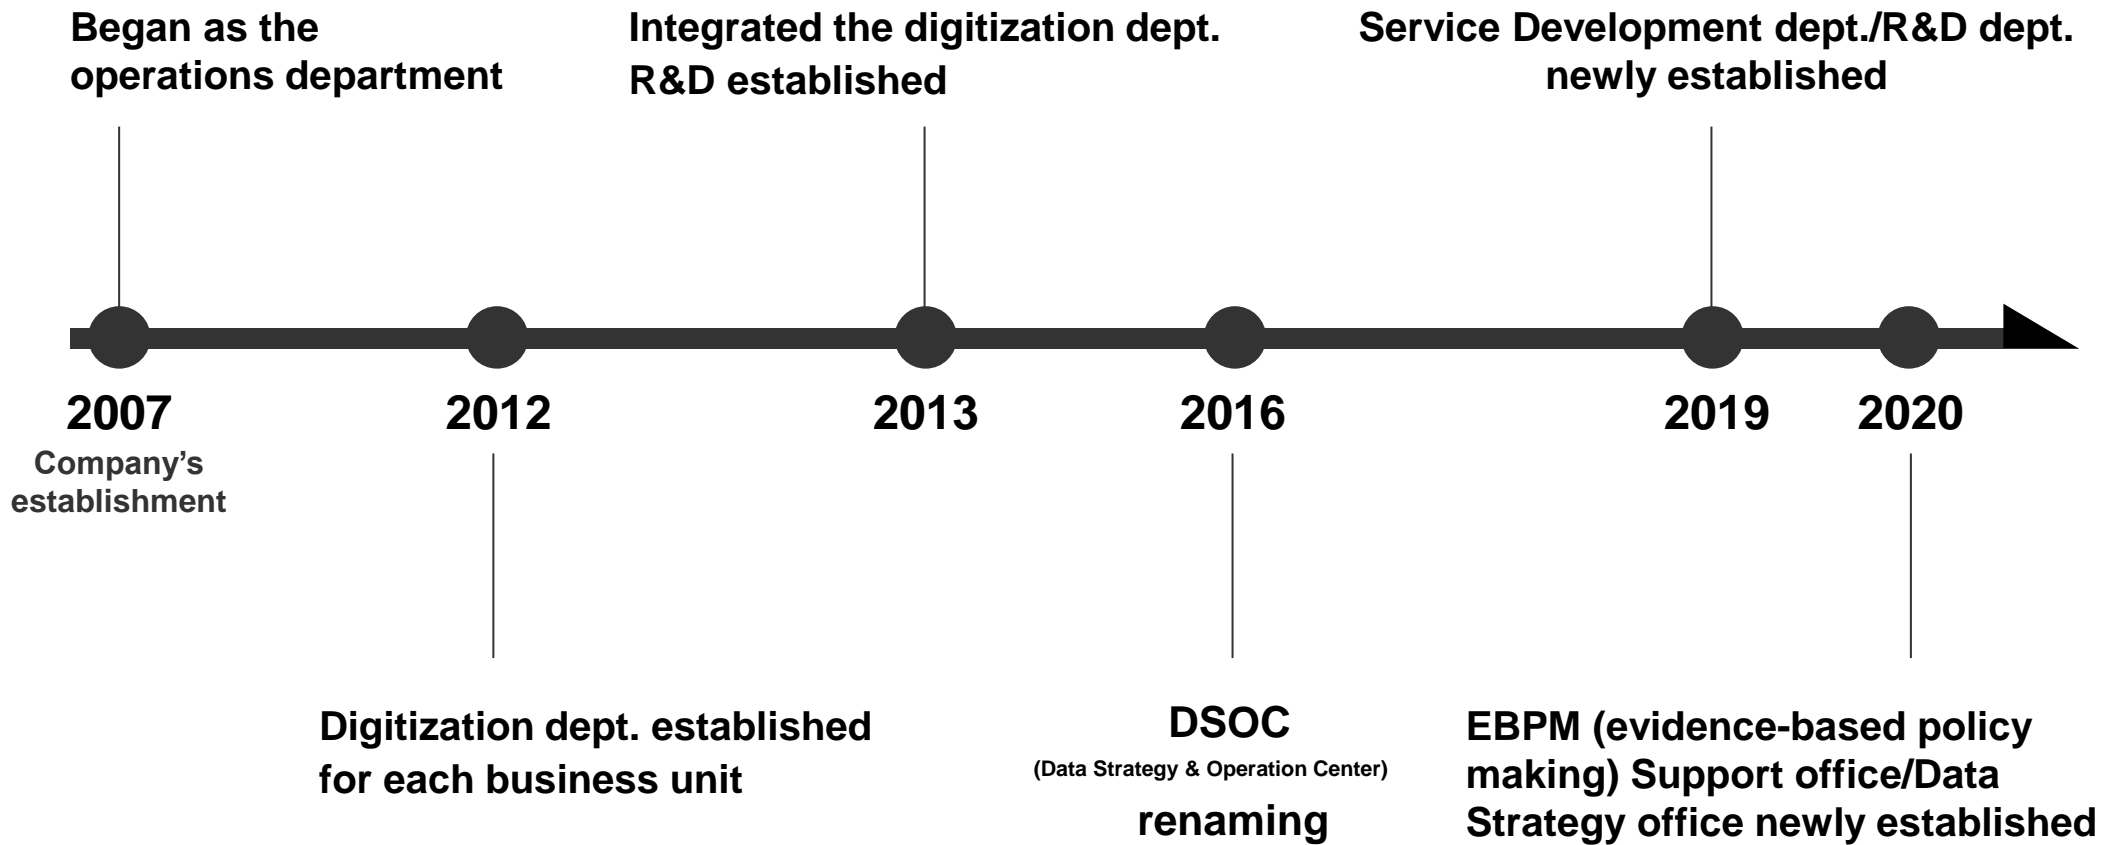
Began as the operations department

Integrated the digitization dept.
R&D established

Service Development dept./R&D dept. newly established

2007
Company's establishment

2012

2013

2016

2019

2020

Digitization dept. established for each business unit

DSOC
(Data Strategy & Operation Center)
renaming

EBPM (evidence-based policy making) Support office/Data Strategy office newly established